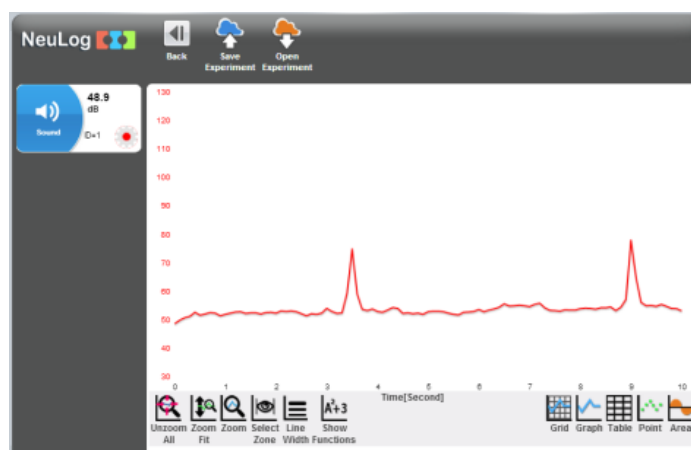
NeuLog

Back

Save Experiment

Open Experiment

Sound

48.9
dB

ID=1

130
120
110
100
90
80
70
60
50
40
30

0
1
2
3
4
5
6
7
8
9
10

Time[Second]

Unzoom All

Zoom Fit

Zoom

Select Zone

Line Width

Show Functions

Grid

Graph

Table

Point

Area